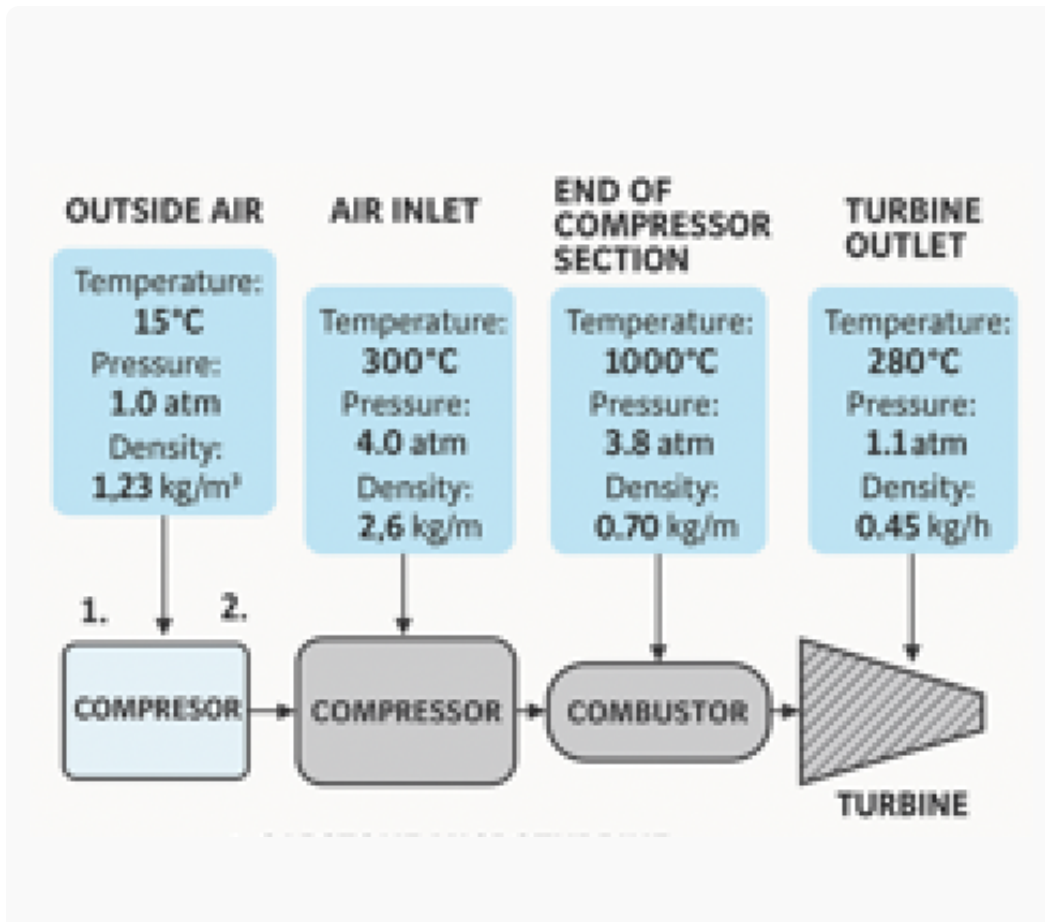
OUTSIDE AIR

Temperature: 15°C
Pressure: 1.0 atm
Density: 1,23 kg/m³

AIR INLET

Temperature: 300°C
Pressure: 4.0 atm
Density: 2,6 kg/m

END OF COMPRESSOR SECTION

Temperature: 1000°C
Pressure: 3.8 atm
Density: 0.70 kg/m

TURBINE OUTLET

Temperature: 280°C
Pressure: 1.1atm
Density: 0.45 kg/h

1.

2.

COMPRESOR

COMPRESSOR

COMBUSTOR

TURBINE